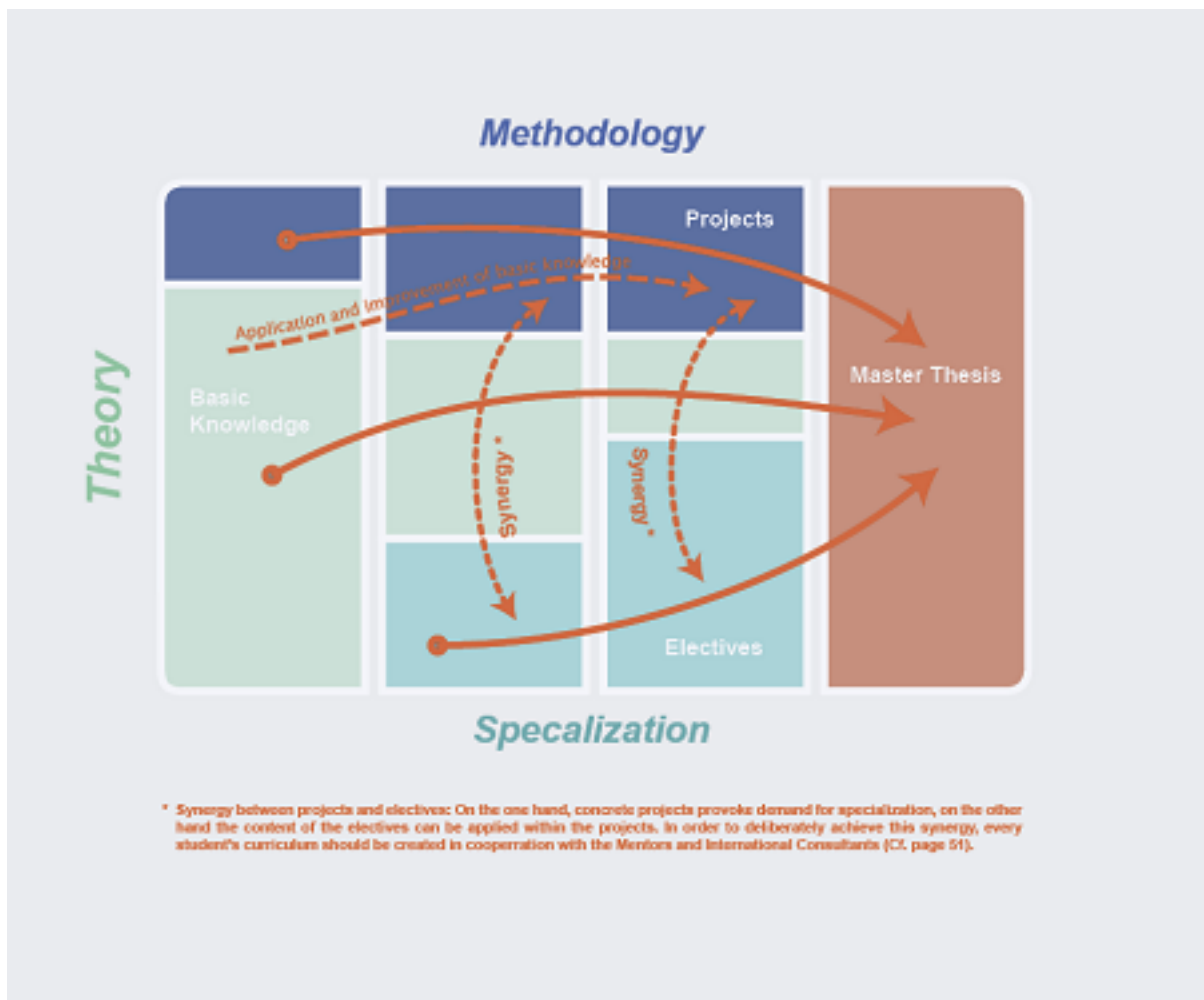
Methodology

Theory

Projects

Application and improvement of basic knowledge

Basic Knowledge

Synergy *

Synergy *

Master Thesis

Electives

Specalization

* Synergy between projects and electives: On the one hand, concrete projects provoke demand for specialization, on the other hand the content of the electives can be applied within the projects. In order to deliberately achieve this synergy, every student's curriculum should be created in cooperration with the Mentors and International Consultants (Cf. page 51).